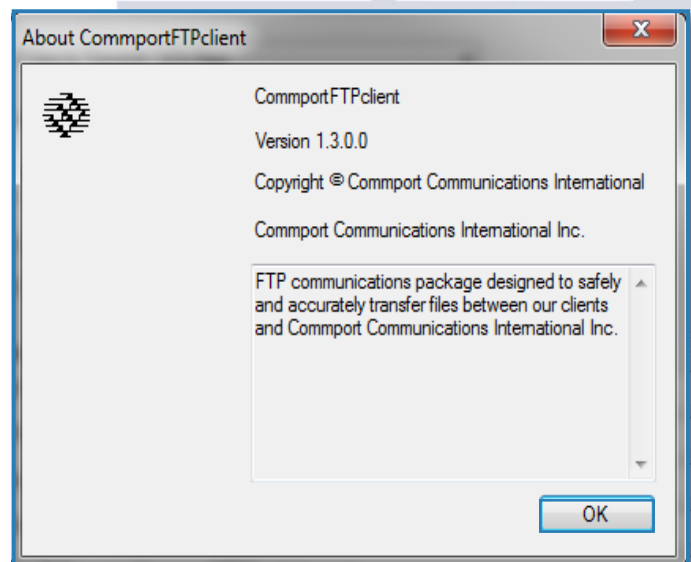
About CommportFTPclient

CommportFTPclient

Version 1.3.0.0

Copyright © Commport Communications International

Commport Communications International Inc.

FTP communications package designed to safely and accurately transfer files between our clients and Commport Communications International Inc.

OK